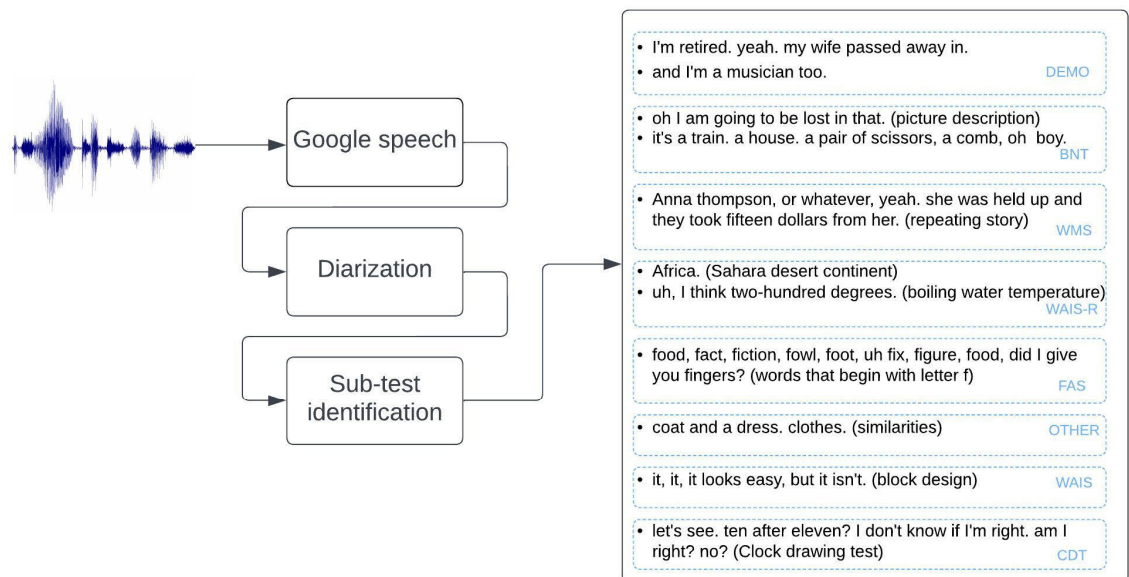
Google speech

Diarization

Sub-test identification

• I'm retired. yeah. my wife passed away in.
• and I'm a musician too.
DEMO

• oh I am going to be lost in that. (picture description)
• it's a train. a house. a pair of scissors, a comb, oh boy.
BNT

• Anna thompson, or whatever, yeah. she was held up and they took fifteen dollars from her. (repeating story)
WMS

• Africa. (Sahara desert continent)
• uh, I think two-hundred degrees. (boiling water temperature)
WAIS-R

• food, fact, fiction, fowl, foot, uh fix, figure, food, did I give you fingers? (words that begin with letter f)
FAS

• coat and a dress. clothes. (similarities)
OTHER

• it, it, it looks easy, but it isn't. (block design)
WAIS

• let's see. ten after eleven? I don't know if I'm right. am I right? no? (Clock drawing test)
CDT